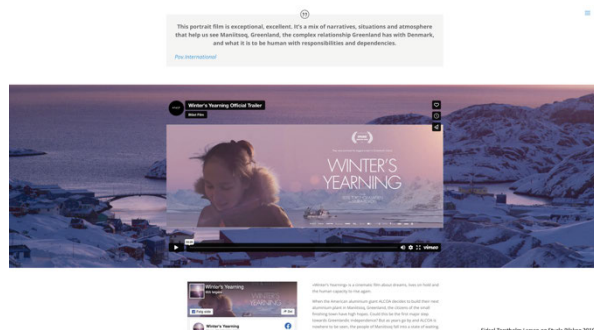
This portrait film is exceptional, excellent. It's a mix of narratives, situations and atmosphere that help us see Maniitsoq, Greenland, the complex relationship Greenland has with Denmark, and what it is to be human with responsibilities and dependencies.

Pov International

Winter's Yearning Official Trailer

Winter's Yearning

WINTER'S YEARNING

vimeo

Winter's Yearning

Winter's Yearning

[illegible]